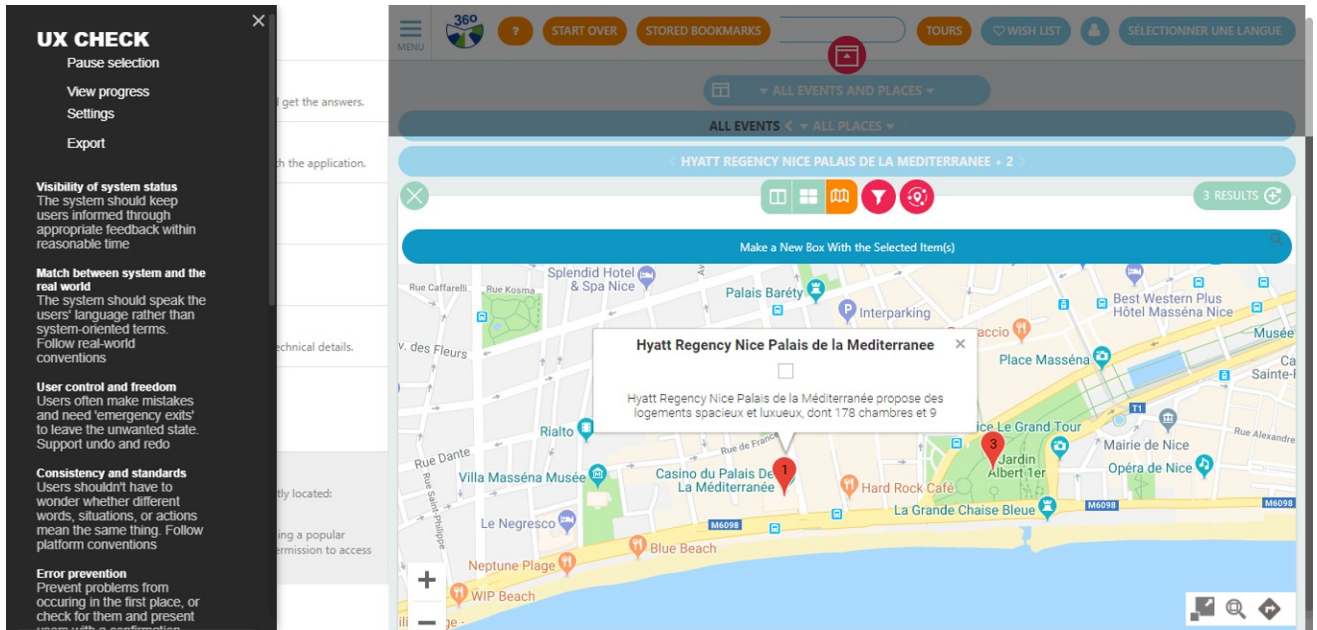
UX CHECK
Pause selection
View progress
Settings
Export

Visibility of system status
The system should keep users informed through appropriate feedback within reasonable time

Match between system and the real world
The system should speak the users' language rather than system-oriented terms. Follow real-world conventions

User control and freedom
Users often make mistakes and need 'emergency exits' to leave the unwanted state. Support undo and redo

Consistency and standards
Users shouldn't have to wonder whether different words, situations, or actions mean the same thing. Follow platform conventions

Error prevention
Prevent problems from occuring in the first place, or check for them and present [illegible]

d get the answers.
h the application.
echnical details.
tly located:
ing a popular
ermission to access

MENU
?
START OVER
STORED BOOKMARKS
TOURS
WISH LIST
SÉLECTIONNER UNE LANGUE
ALL EVENTS AND PLACES
ALL EVENTS
ALL PLACES
HYATT REGENCY NICE PALAIS DE LA MEDITERRANEE + 2
3 RESULTS
Make a New Box With the Selected Item(s)

Hyatt Regency Nice Palais de la Mediterranee
Hyatt Regency Nice Palais de la Méditerranée propose des logements spacieux et luxueux, dont 178 chambres et 9

Rue Caffarelli
Rue Kosma
Splendid Hotel & Spa Nice
Palais Baréty
Interparking
Best Western Plus Hôtel Masséna Nice
Musée
v. des Fleurs
Place Masséna
Ca
Sainte-
Rialto
Rue de France
Le Grand Tour
Rue Alexandre
Mairie de Nice
Rue Dante
Villa Masséna Musée
Casino du Palais De La Méditerranée
Hard Rock Café
Jardin Albert 1er
Opéra de Nice
Rue Saint-Philippe
Le Negresco
M6098
La Grande Chaise Bleue
Blue Beach
Neptune Plage
WIP Beach
T1
+
−